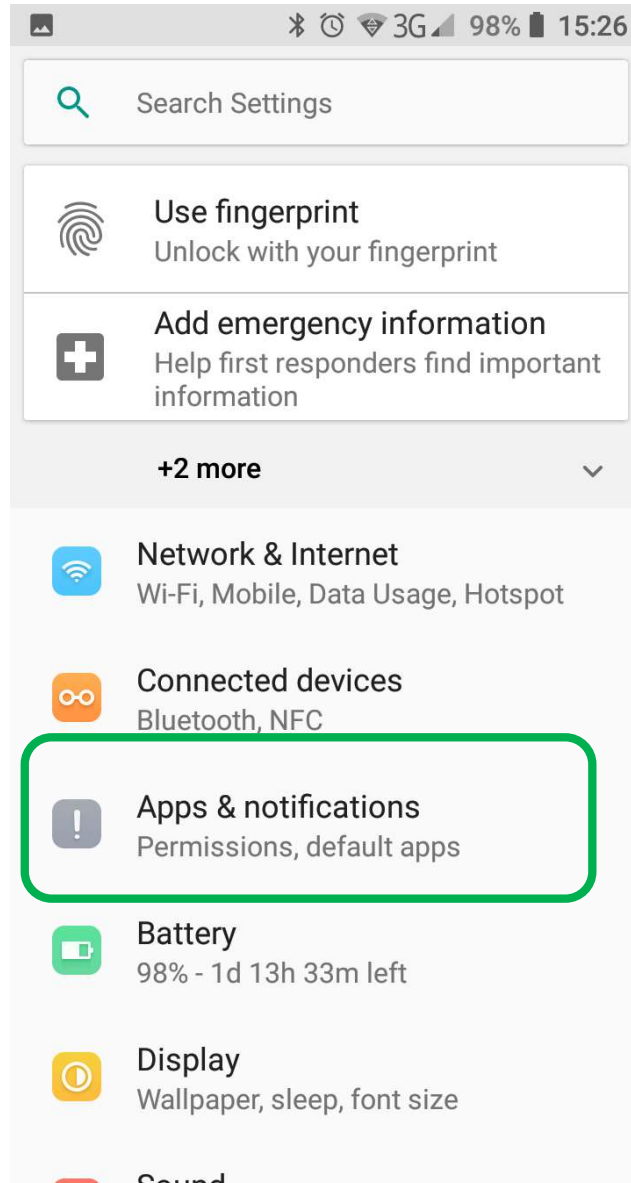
3G 98% 15:26

Search Settings

Use fingerprint
Unlock with your fingerprint

Add emergency information
Help first responders find important information

+2 more

Network & Internet
Wi-Fi, Mobile, Data Usage, Hotspot

Connected devices
Bluetooth, NFC

Apps & notifications
Permissions, default apps

Battery
98% - 1d 13h 33m left

Display
Wallpaper, sleep, font size

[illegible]